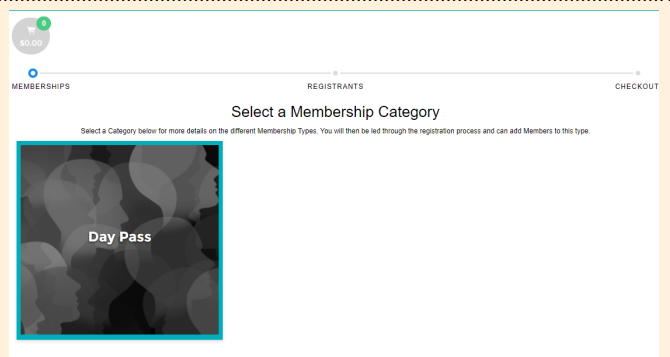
0
$0.00

MEMBERSHIPS
REGISTRANTS
CHECKOUT

Select a Membership Category

Select a Category below for more details on the different Membership Types. You will then be led through the registration process and can add Members to this type.

Day Pass